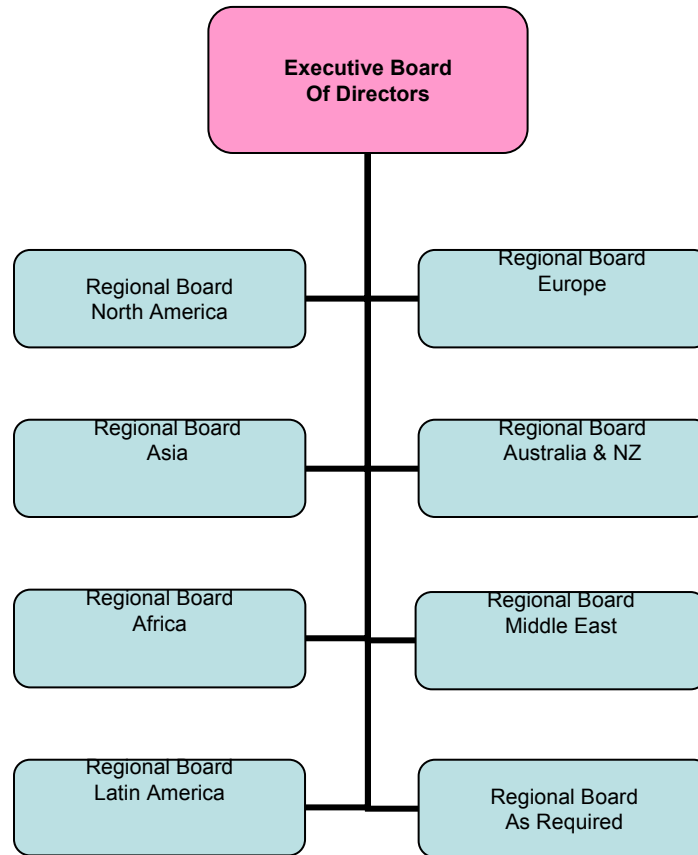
Executive Board
Of Directors

Regional Board
North America

Regional Board
Europe

Regional Board
Asia

Regional Board
Australia & NZ

Regional Board
Africa

Regional Board
Middle East

Regional Board
Latin America

Regional Board
As Required